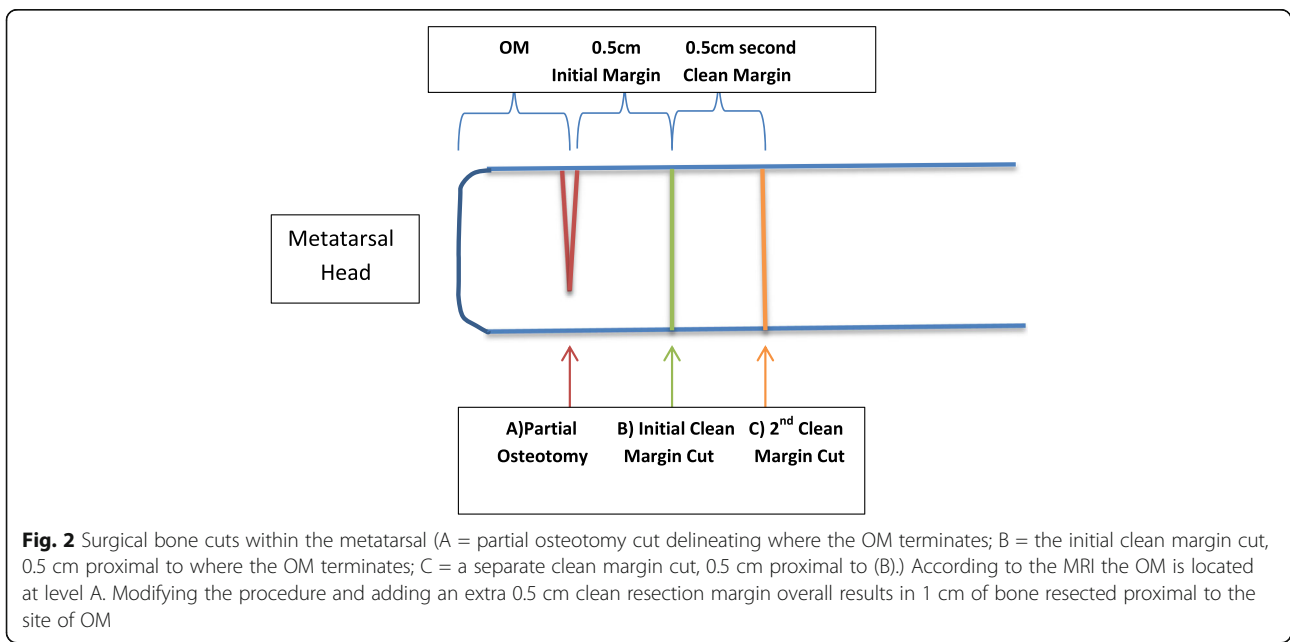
OM

0.5cm Initial Margin

0.5cm second Clean Margin

Metatarsal Head

A)Partial Osteotomy

B) Initial Clean Margin Cut

C) $2^{nd}$ Clean Margin Cut

**Fig. 2** Surgical bone cuts within the metatarsal (A = partial osteotomy cut delineating where the OM terminates; B = the initial clean margin cut, 0.5 cm proximal to where the OM terminates; C = a separate clean margin cut, 0.5 cm proximal to (B).) According to the MRI the OM is located at level A. Modifying the procedure and adding an extra 0.5 cm clean resection margin overall results in 1 cm of bone resected proximal to the site of OM